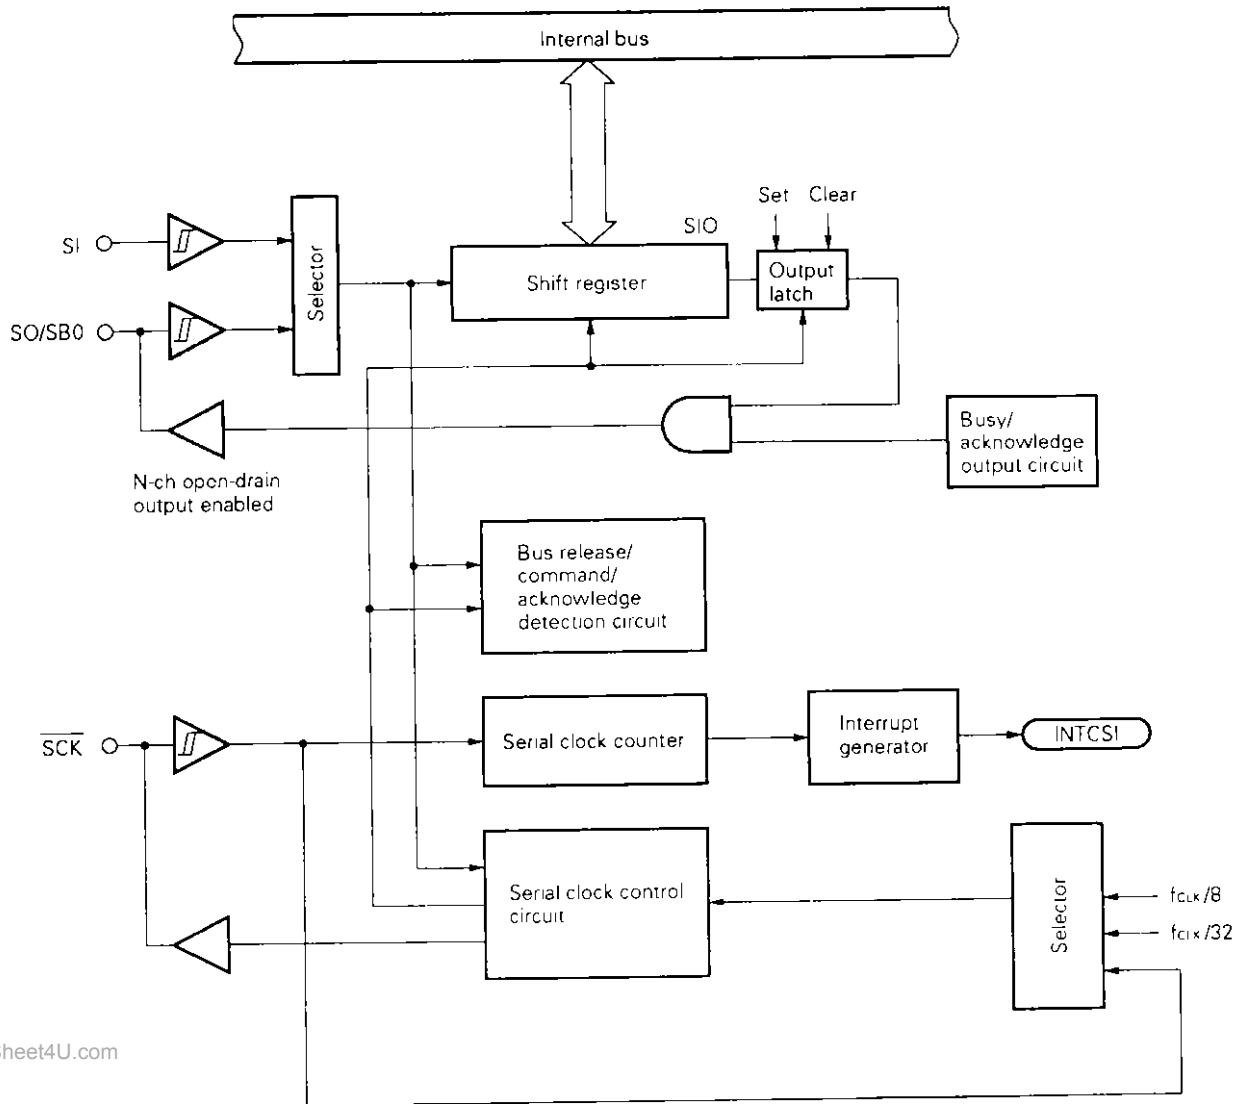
Internal bus

SIO

Set Clear

SI

SO/SB0

Selector

Shift register

Output latch

N-ch open-drain output enabled

Busy/ acknowledge output circuit

Bus release/ command/ acknowledge detection circuit

$\overline{SCK}$

Serial clock counter

Interrupt generator

INTCSI

Serial clock control circuit

Selector

$f_{CLK}/8$

$f_{CLK}/32$

heet4U.com